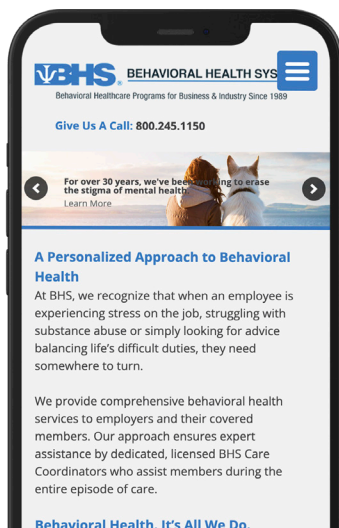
BHS. BEHAVIORAL HEALTH SYS

Behavioral Healthcare Programs for Business & Industry Since 1989

Give Us A Call: 800.245.1150

For over 30 years, we've bee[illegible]ng to erase the stigma of mental health
Learn More

A Personalized Approach to Behavioral Health

At BHS, we recognize that when an employee is experiencing stress on the job, struggling with substance abuse or simply looking for advice balancing life's difficult duties, they need somewhere to turn.

We provide comprehensive behavioral health services to employers and their covered members. Our approach ensures expert assistance by dedicated, licensed BHS Care Coordinators who assist members during the entire episode of care.

Behavioral Health. It's All We Do.